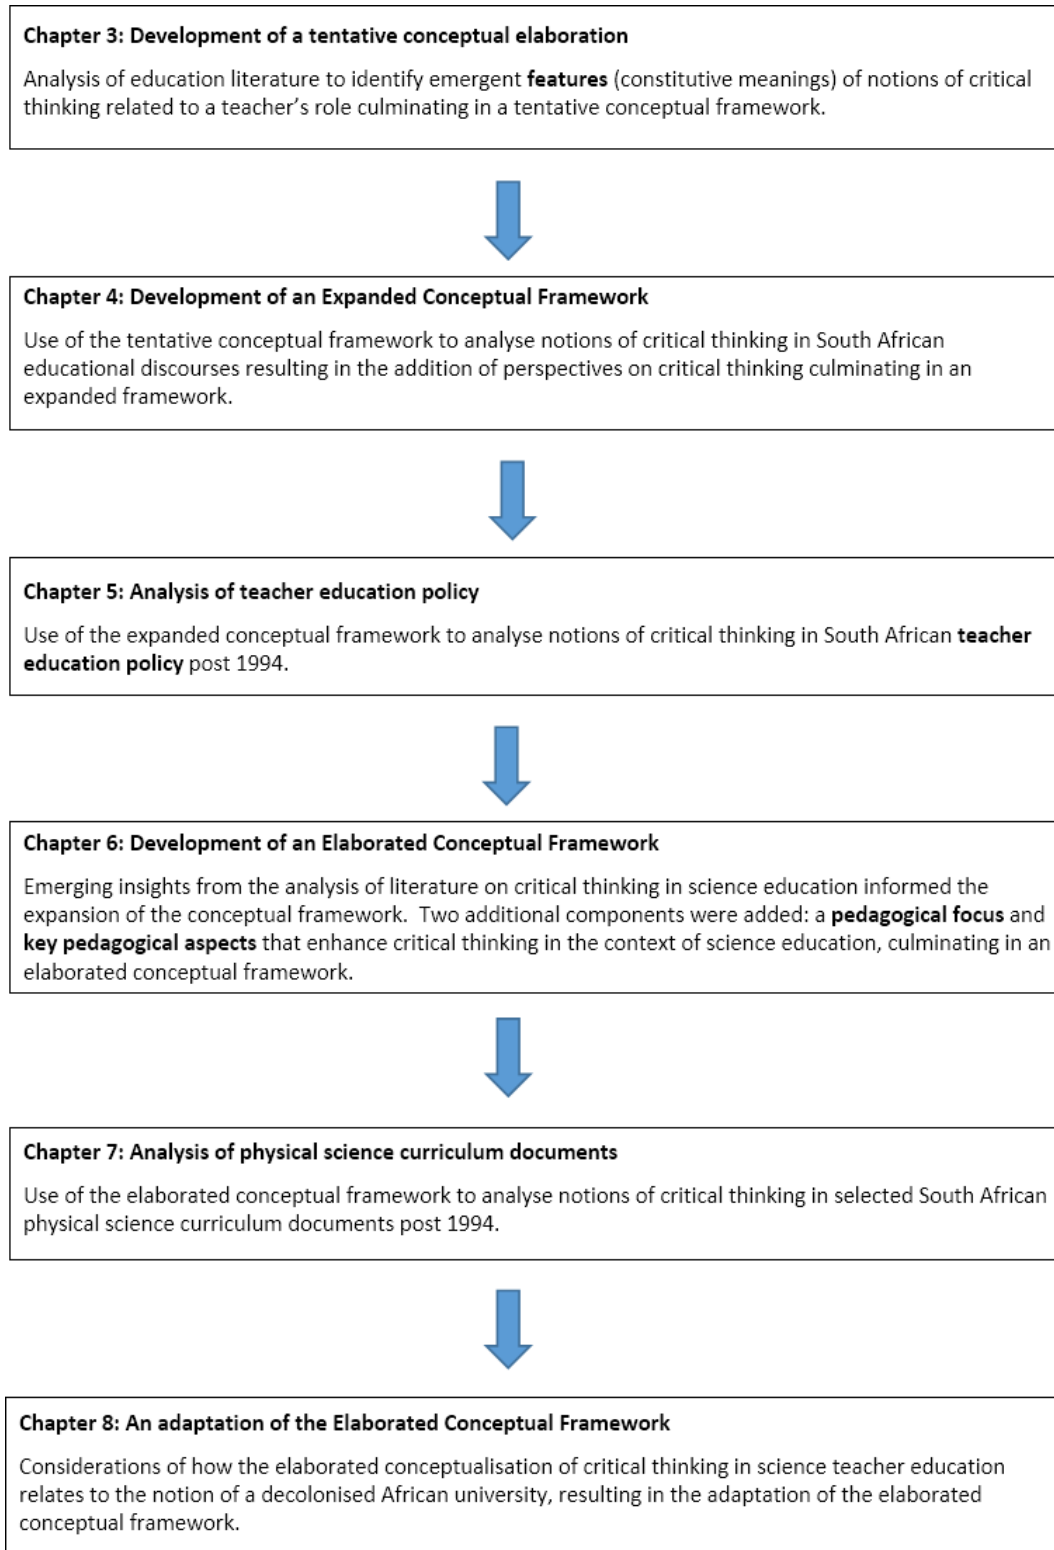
Chapter 3: Development of a tentative conceptual elaboration

Analysis of education literature to identify emergent features (constitutive meanings) of notions of critical thinking related to a teacher's role culminating in a tentative conceptual framework.

Chapter 4: Development of an Expanded Conceptual Framework

Use of the tentative conceptual framework to analyse notions of critical thinking in South African educational discourses resulting in the addition of perspectives on critical thinking culminating in an expanded framework.

Chapter 5: Analysis of teacher education policy

Use of the expanded conceptual framework to analyse notions of critical thinking in South African teacher education policy post 1994.

Chapter 6: Development of an Elaborated Conceptual Framework

Emerging insights from the analysis of literature on critical thinking in science education informed the expansion of the conceptual framework. Two additional components were added: a pedagogical focus and key pedagogical aspects that enhance critical thinking in the context of science education, culminating in an elaborated conceptual framework.

Chapter 7: Analysis of physical science curriculum documents

Use of the elaborated conceptual framework to analyse notions of critical thinking in selected South African physical science curriculum documents post 1994.

Chapter 8: An adaptation of the Elaborated Conceptual Framework

Considerations of how the elaborated conceptualisation of critical thinking in science teacher education relates to the notion of a decolonised African university, resulting in the adaptation of the elaborated conceptual framework.